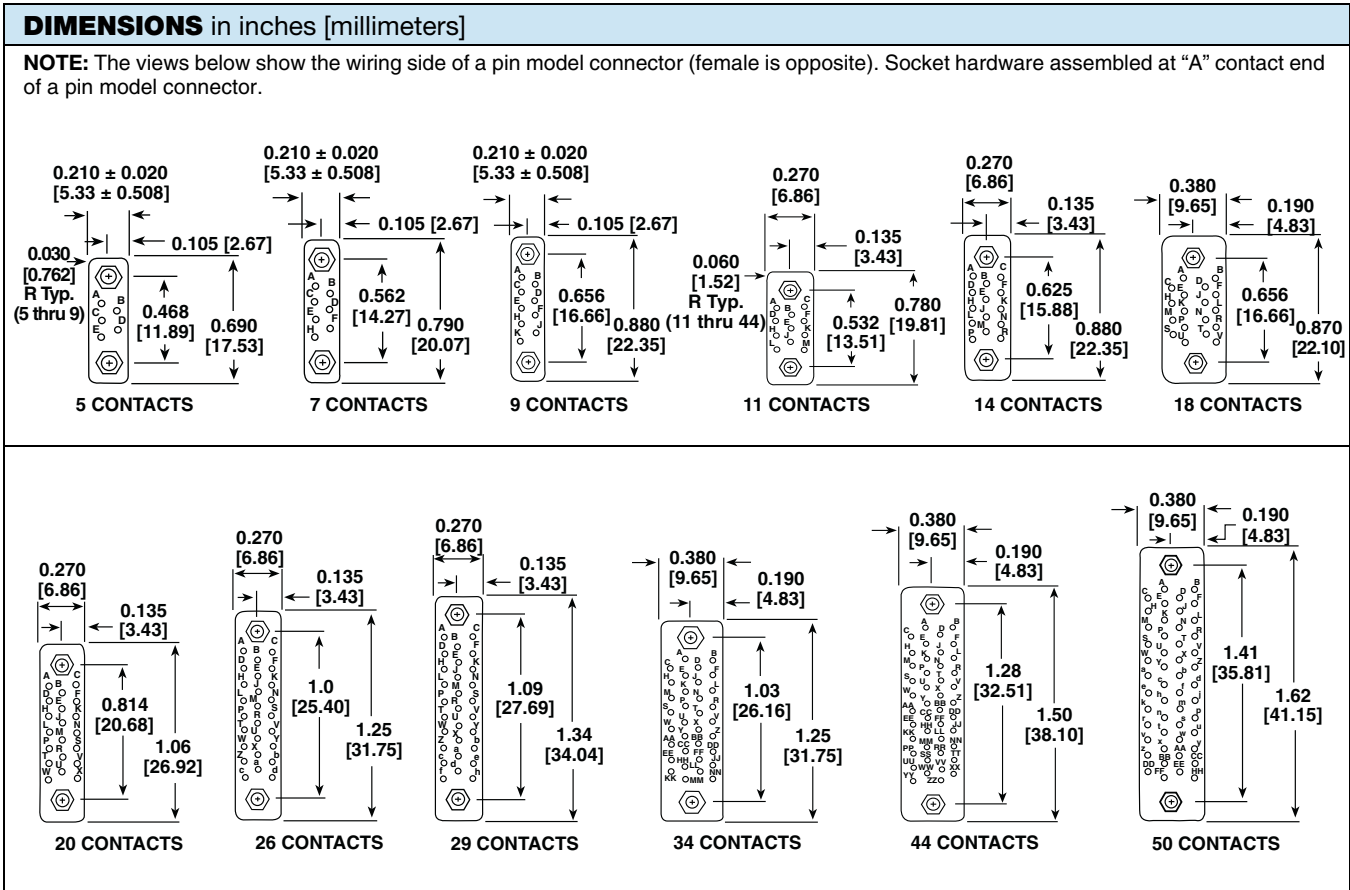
DIMENSIONS in inches [millimeters]

NOTE: The views below show the wiring side of a pin model connector (female is opposite). Socket hardware assembled at "A" contact end of a pin model connector.

0.210 ± 0.020 [5.33 ± 0.508]
0.105 [2.67]
0.030 [0.762] R Typ. (5 thru 9)
A B C D E
0.468 [11.89]
0.690 [17.53]
5 CONTACTS

0.210 ± 0.020 [5.33 ± 0.508]
0.105 [2.67]
A B C D E F H
0.562 [14.27]
0.790 [20.07]
7 CONTACTS

0.210 ± 0.020 [5.33 ± 0.508]
0.105 [2.67]
A B C D E F H J K
0.656 [16.66]
0.880 [22.35]
9 CONTACTS

0.270 [6.86]
0.135 [3.43]
0.060 [1.52] R Typ. (11 thru 44)
A B C D E F H J K L M
0.532 [13.51]
0.780 [19.81]
11 CONTACTS

0.270 [6.86]
0.135 [3.43]
A B C D E F H J K L M N P R
0.625 [15.88]
0.880 [22.35]
14 CONTACTS

0.380 [9.65]
0.190 [4.83]
A B C D E F H J K L M N P R S T U V
0.656 [16.66]
0.870 [22.10]
18 CONTACTS

0.270 [6.86]
0.135 [3.43]
0.814 [20.68]
1.06 [26.92]
20 CONTACTS

0.270 [6.86]
0.135 [3.43]
1.0 [25.40]
1.25 [31.75]
26 CONTACTS

0.270 [6.86]
0.135 [3.43]
1.09 [27.69]
1.34 [34.04]
29 CONTACTS

0.380 [9.65]
0.190 [4.83]
1.03 [26.16]
1.25 [31.75]
34 CONTACTS

0.380 [9.65]
0.190 [4.83]
1.28 [32.51]
1.50 [38.10]
44 CONTACTS

0.380 [9.65]
0.190 [4.83]
1.41 [35.81]
1.62 [41.15]
50 CONTACTS